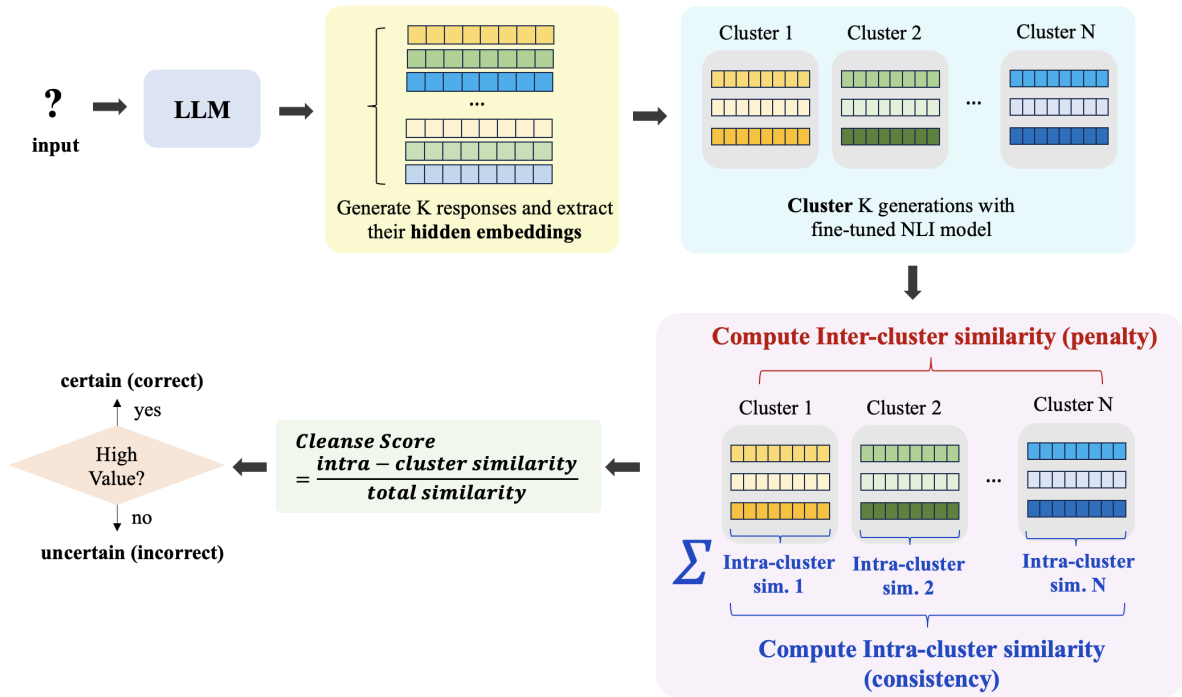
?
input

LLM

...

Generate K responses and extract their **hidden embeddings**

Cluster 1

Cluster 2

...

Cluster N

**Cluster** K generations with fine-tuned NLI model

Compute Inter-cluster similarity (penalty)

Cluster 1

Cluster 2

...

Cluster N

$\sum$

Intra-cluster sim. 1

Intra-cluster sim. 2

Intra-cluster sim. N

Compute Intra-cluster similarity (consistency)

$\textbf{Cleanse Score} = \frac{\textbf{intra} - \textbf{cluster similarity}}{\textbf{total similarity}}$

certain (correct)

yes

High Value?

no

uncertain (incorrect)